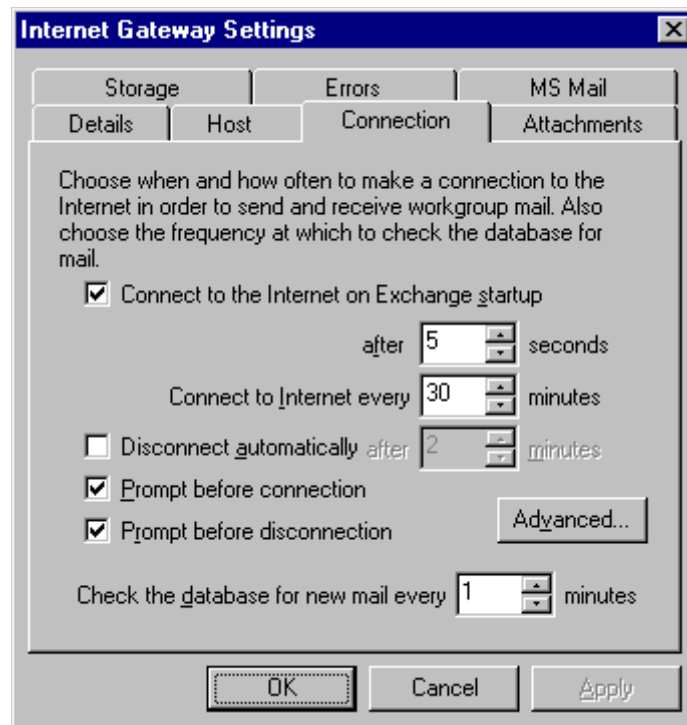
Internet Gateway Settings

Storage | Errors | MS Mail
Details | Host | Connection | Attachments

Choose when and how often to make a connection to the Internet in order to send and receive workgroup mail. Also choose the frequency at which to check the database for mail.

☑ Connect to the Internet on Exchange startup

after 5 seconds

Connect to Internet every 30 minutes

☐ Disconnect automatically after 2 minutes

☑ Prompt before connection

☑ Prompt before disconnection

Advanced...

Check the database for new mail every 1 minutes

OK | Cancel | Apply